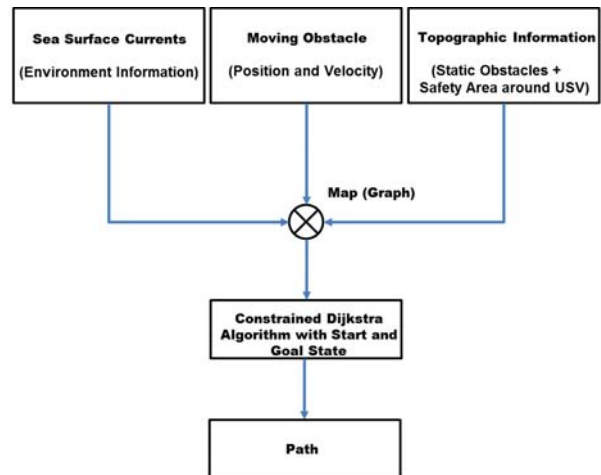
Sea Surface Currents

(Environment Information)

Moving Obstacle

(Position and Velocity)

Topographic Information

(Static Obstacles + Safety Area around USV)

Map (Graph)

Constrained Dijkstra Algorithm with Start and Goal State

Path